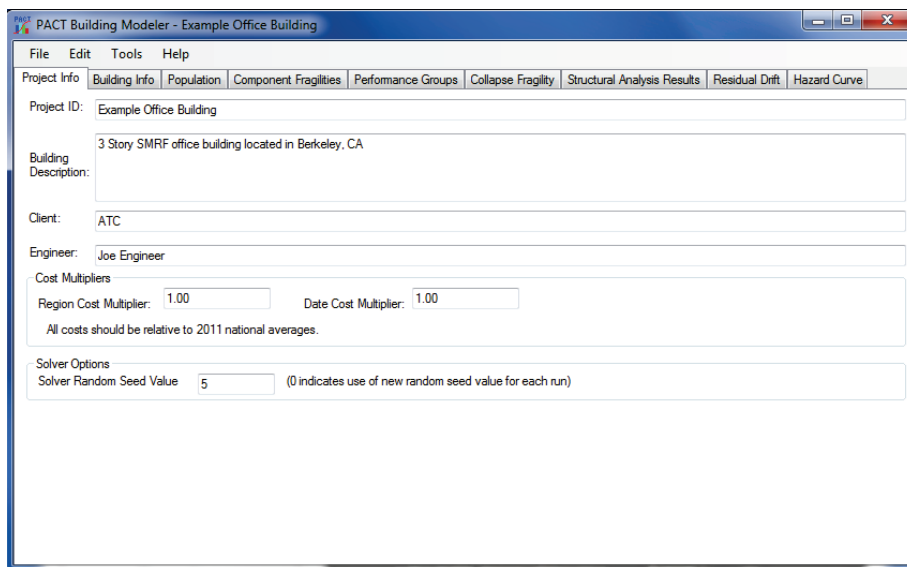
PACT Building Modeler - Example Office Building

File Edit Tools Help

Project Info | Building Info | Population | Component Fragilities | Performance Groups | Collapse Fragility | Structural Analysis Results | Residual Drift | Hazard Curve

Project ID: Example Office Building

Building Description: 3 Story SMRF office building located in Berkeley, CA

Client: ATC

Engineer: Joe Engineer

Cost Multipliers
Region Cost Multiplier: 1.00
Date Cost Multiplier: 1.00
All costs should be relative to 2011 national averages.

Solver Options
Solver Random Seed Value 5 (0 indicates use of new random seed value for each run)